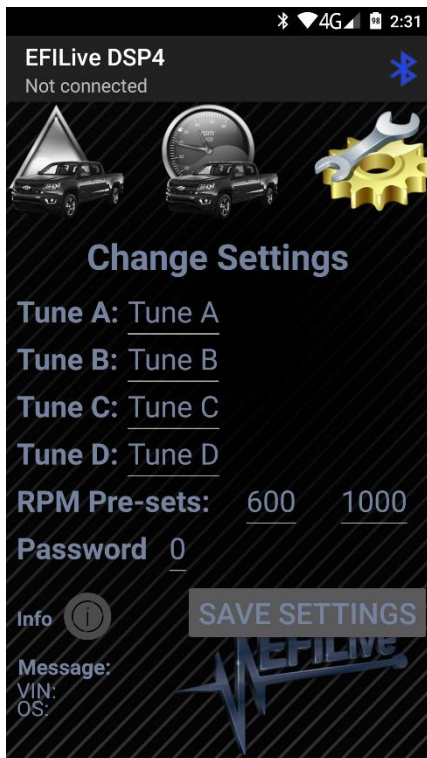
4G 98 2:31

EFILive DSP4
Not connected

rpm

Change Settings

Tune A: Tune A
Tune B: Tune B
Tune C: Tune C
Tune D: Tune D
RPM Pre-sets: 600 1000
Password 0

Info

SAVE SETTINGS

Message:
VIN:
OS:

EFILive